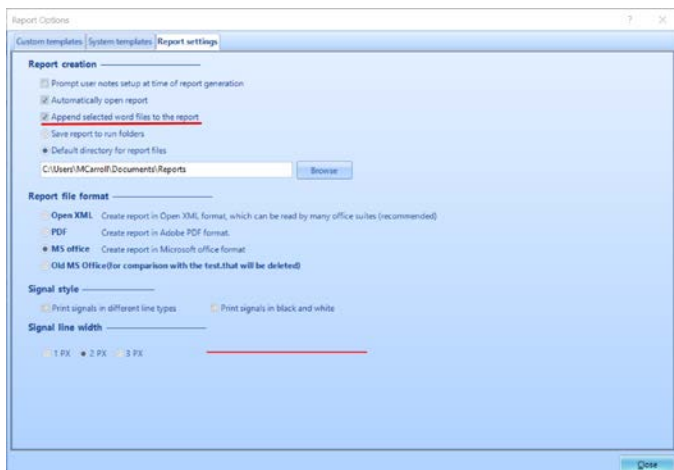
Report Options
? ×
Custom templates System templates Report settings
Report creation
Prompt user notes setup at time of report generation
Automatically open report
Append selected word files to the report
Save report to run folders
Default directory for report files
C:\Users\MCarroll\Documents\Reports
Browse
Report file format
Open XML Create report in Open XML format, which can be read by many office suites (recommended)
PDF Create report in Adobe PDF format.
MS office Create report in Microsoft office format
Old MS Office(for comparison with the test.that will be deleted)
Signal style
Print signals in different line types
Print signals in black and white
Signal line width
1 PX 2 PX 3 PX
Close